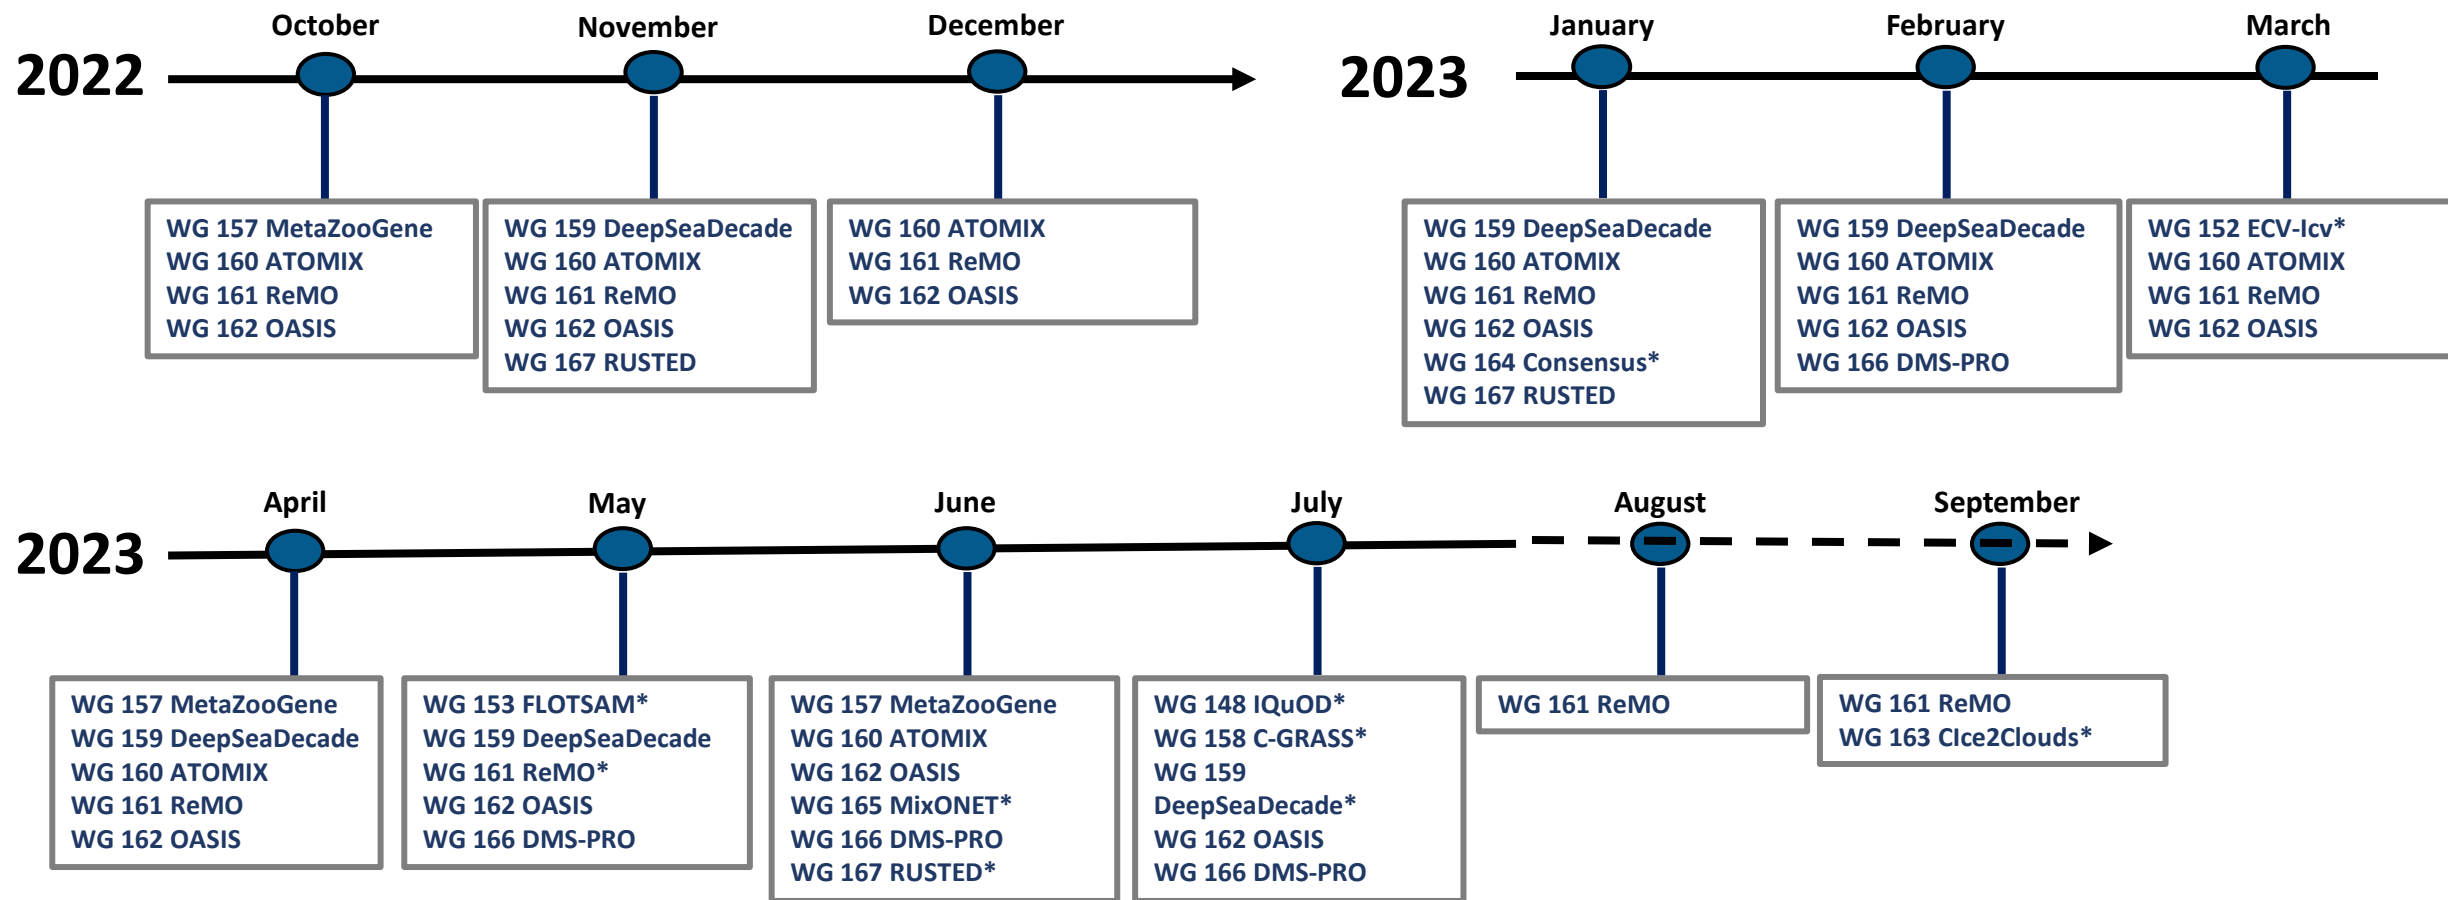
2022

October

WG 157 MetaZooGene
WG 160 ATOMIX
WG 161 ReMO
WG 162 OASIS

November

WG 159 DeepSeaDecade
WG 160 ATOMIX
WG 161 ReMO
WG 162 OASIS
WG 167 RUSTED

December

WG 160 ATOMIX
WG 161 ReMO
WG 162 OASIS

2023

January

WG 159 DeepSeaDecade
WG 160 ATOMIX
WG 161 ReMO
WG 162 OASIS
WG 164 Consensus*
WG 167 RUSTED

February

WG 159 DeepSeaDecade
WG 160 ATOMIX
WG 161 ReMO
WG 162 OASIS
WG 166 DMS-PRO

March

WG 152 ECV-Icv*
WG 160 ATOMIX
WG 161 ReMO
WG 162 OASIS

2023

April

WG 157 MetaZooGene
WG 159 DeepSeaDecade
WG 160 ATOMIX
WG 161 ReMO
WG 162 OASIS

May

WG 153 FLOTSAM*
WG 159 DeepSeaDecade
WG 161 ReMO*
WG 162 OASIS
WG 166 DMS-PRO

June

WG 157 MetaZooGene
WG 160 ATOMIX
WG 162 OASIS
WG 165 MixONET*
WG 166 DMS-PRO
WG 167 RUSTED*

July

WG 148 IQuOD*
WG 158 C-GRASS*
WG 159 DeepSeaDecade*
WG 162 OASIS
WG 166 DMS-PRO

August

WG 161 ReMO

September

WG 161 ReMO
WG 163 CIce2Clouds*